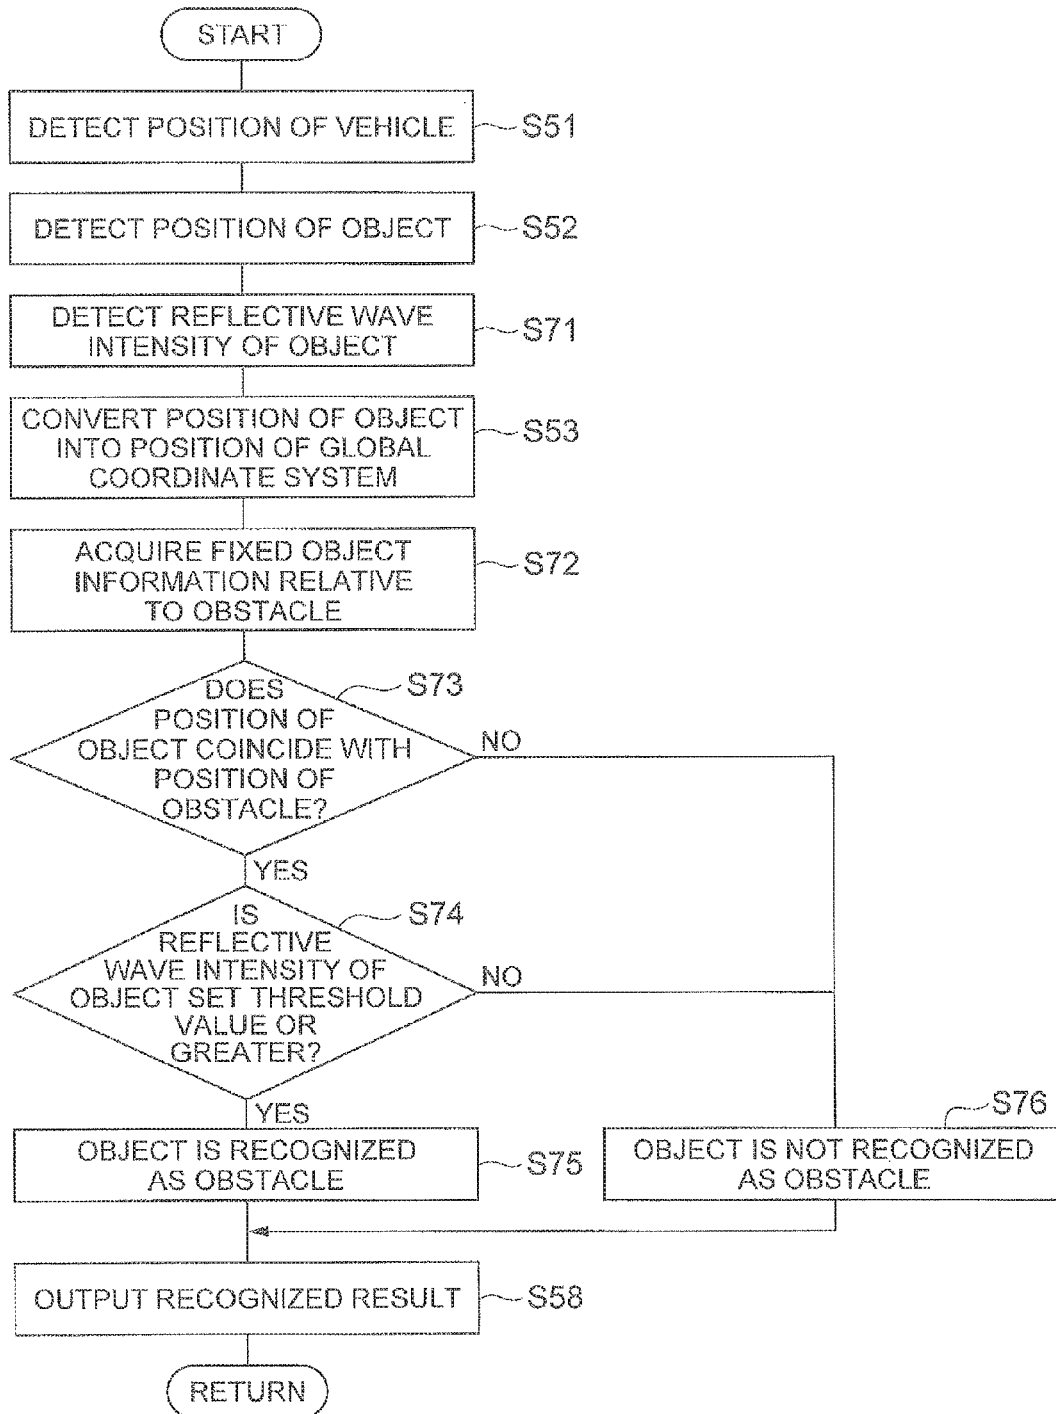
START

DETECT POSITION OF VEHICLE
S51

DETECT POSITION OF OBJECT
S52

DETECT REFLECTIVE WAVE INTENSITY OF OBJECT
S71

CONVERT POSITION OF OBJECT INTO POSITION OF GLOBAL COORDINATE SYSTEM
S53

ACQUIRE FIXED OBJECT INFORMATION RELATIVE TO OBSTACLE
S72

S73
DOES POSITION OF OBJECT COINCIDE WITH POSITION OF OBSTACLE?
NO
YES

S74
IS REFLECTIVE WAVE INTENSITY OF OBJECT SET THRESHOLD VALUE OR GREATER?
NO
YES

OBJECT IS RECOGNIZED AS OBSTACLE
S75

S76
OBJECT IS NOT RECOGNIZED AS OBSTACLE

OUTPUT RECOGNIZED RESULT
S58

RETURN